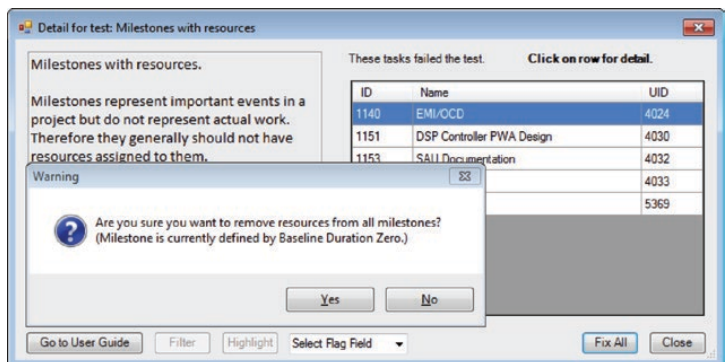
Detail for test: Milestones with resources

Milestones with resources.

Milestones represent important events in a project but do not represent actual work. Therefore they generally should not have resources assigned to them.

These tasks failed the test. **Click on row for detail.**

| ID | Name | UID |
|---|---|---|
| 1140 | EMI/OCD | 4024 |
| 1151 | DSP Controller PWA Design | 4030 |
| 1153 | SAU Documentation | 4032 |
| | | 4033 |
| | | 5369 |

Warning

Are you sure you want to remove resources from all milestones?
(Milestone is currently defined by Baseline Duration Zero.)

Yes No

Go to User Guide Filter Highlight Select Flag Field Fix All Close